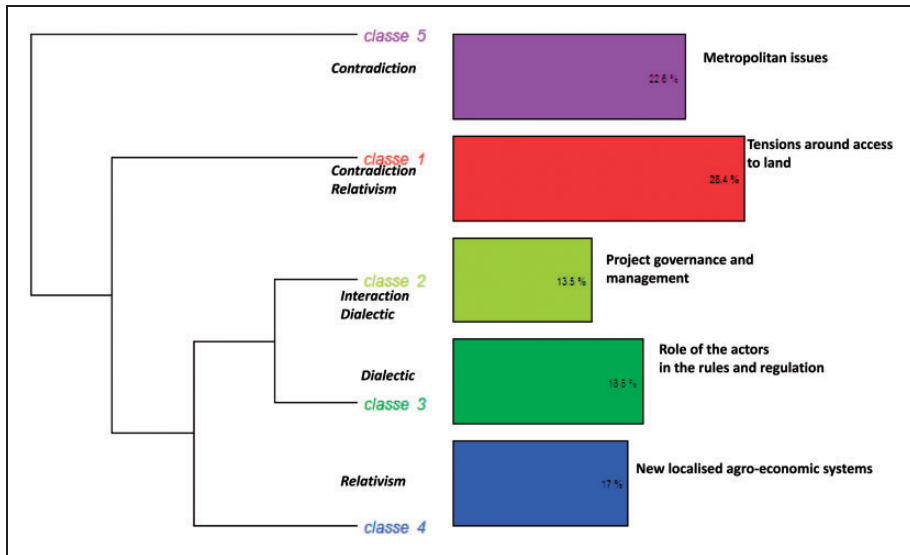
classe 5
Contradiction
22.6 %
Metropolitan issues

classe 1
Contradiction
Relativism
28.4 %
Tensions around access to land

classe 2
Interaction
Dialectic
13.5 %
Project governance and management

Dialectic
classe 3
13.5 %
Role of the actors in the rules and regulation

Relativism
classe 4
17 %
New localised agro-economic systems